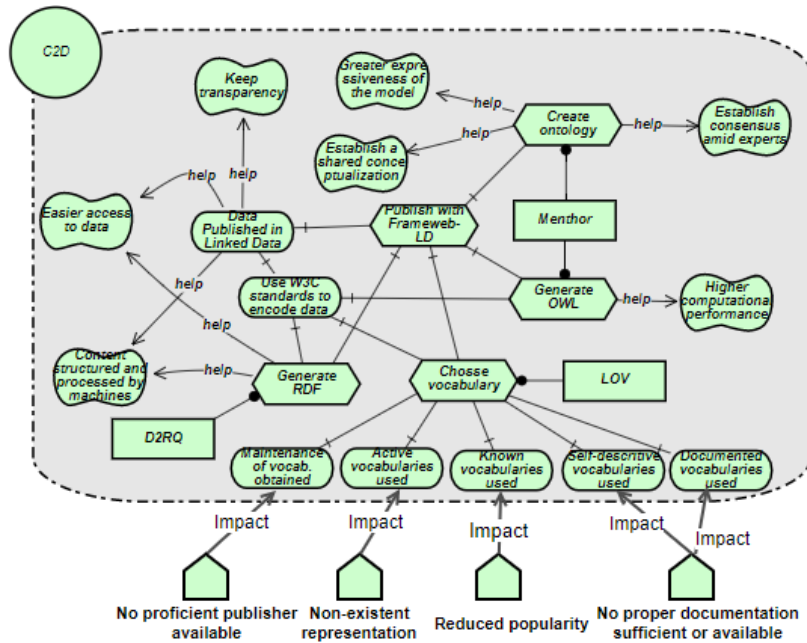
C2D

Keep transparency

Greater expressiveness of the model

help

Create ontology

help

Establish consensus amid experts

help

Establish a shared conceptualization

help

help

Easier access to data

Data Published in Linked Data

Publish with Frameweb-LD

Menthor

help

Use W3C standards to encode data

Generate OWL

help

Higher computational performance

help

Content structured and processed by machines

help

Generate RDF

Choose vocabulary

LOV

D2RQ

Maintenance of vocab. obtained

Active vocabularies used

Known vocabularies used

Self-descriptive vocabularies used

Documented vocabularies used

Impact

Impact

Impact

Impact

Impact

No proficient publisher available

Non-existent representation

Reduced popularity

No proper documentation sufficient or available